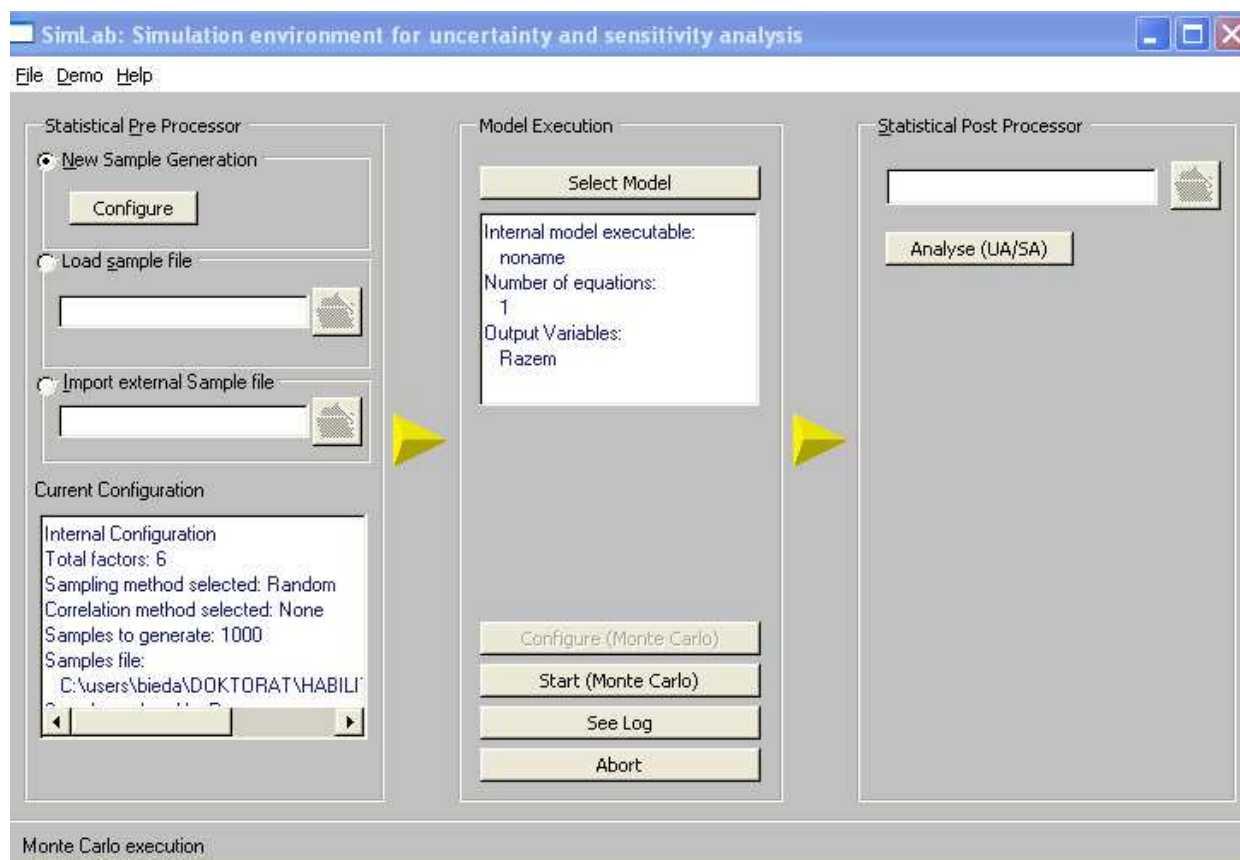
SimLab: Simulation environment for uncertainty and sensitivity analysis

File Demo Help

Statistical Pre Processor

New Sample Generation

Configure

Load sample file

Import external Sample file

Current Configuration

Internal Configuration
Total factors: 6
Sampling method selected: Random
Correlation method selected: None
Samples to generate: 1000
Samples file:
C:\users\bieda\DOKTORAT\HABILI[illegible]
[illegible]

Model Execution

Select Model

Internal model executable:
noname
Number of equations:
1
Output Variables:
Razem

Configure (Monte Carlo)

Start (Monte Carlo)

See Log

Abort

Statistical Post Processor

Analyse (UA/SA)

Monte Carlo execution